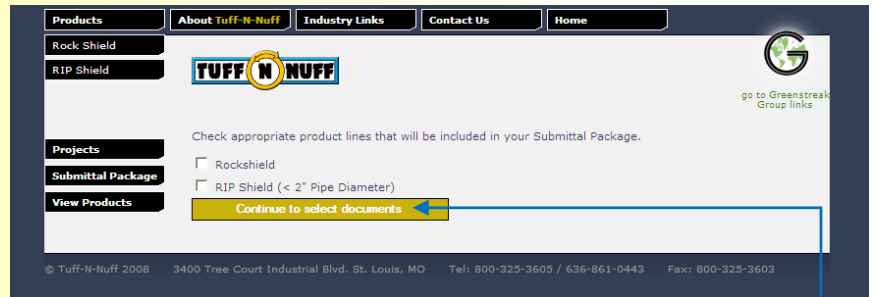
Products
About Tuff-N-Nuff
Industry Links
Contact Us
Home

Rock Shield
RIP Shield

TUFF N NUFF

go to Greenstreak Group links

Check appropriate product lines that will be included in your Submittal Package.

Projects
Submittal Package
View Products

Rockshield
RIP Shield (< 2" Pipe Diameter)
Continue to select documents

© Tuff-N-Nuff 2008   3400 Tree Court Industrial Blvd. St. Louis, MO   Tel: 800-325-3605 / 636-861-0443   Fax: 800-325-3603